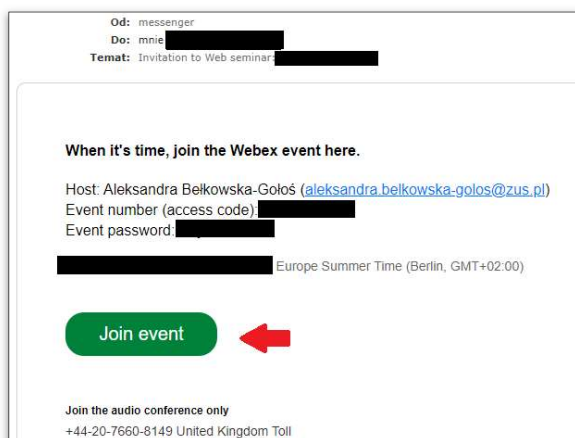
Od: messenger
Do: mnie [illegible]
Temat: Invitation to Web seminar: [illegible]

When it's time, join the Webex event here.

Host: Aleksandra Bełkowska-Gołoś (aleksandra.belkowska-golos@zus.pl)
Event number (access code): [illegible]
Event password: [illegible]

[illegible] Europe Summer Time (Berlin, GMT+02:00)

Join event

Join the audio conference only
+44-20-7660-8149 United Kingdom Toll